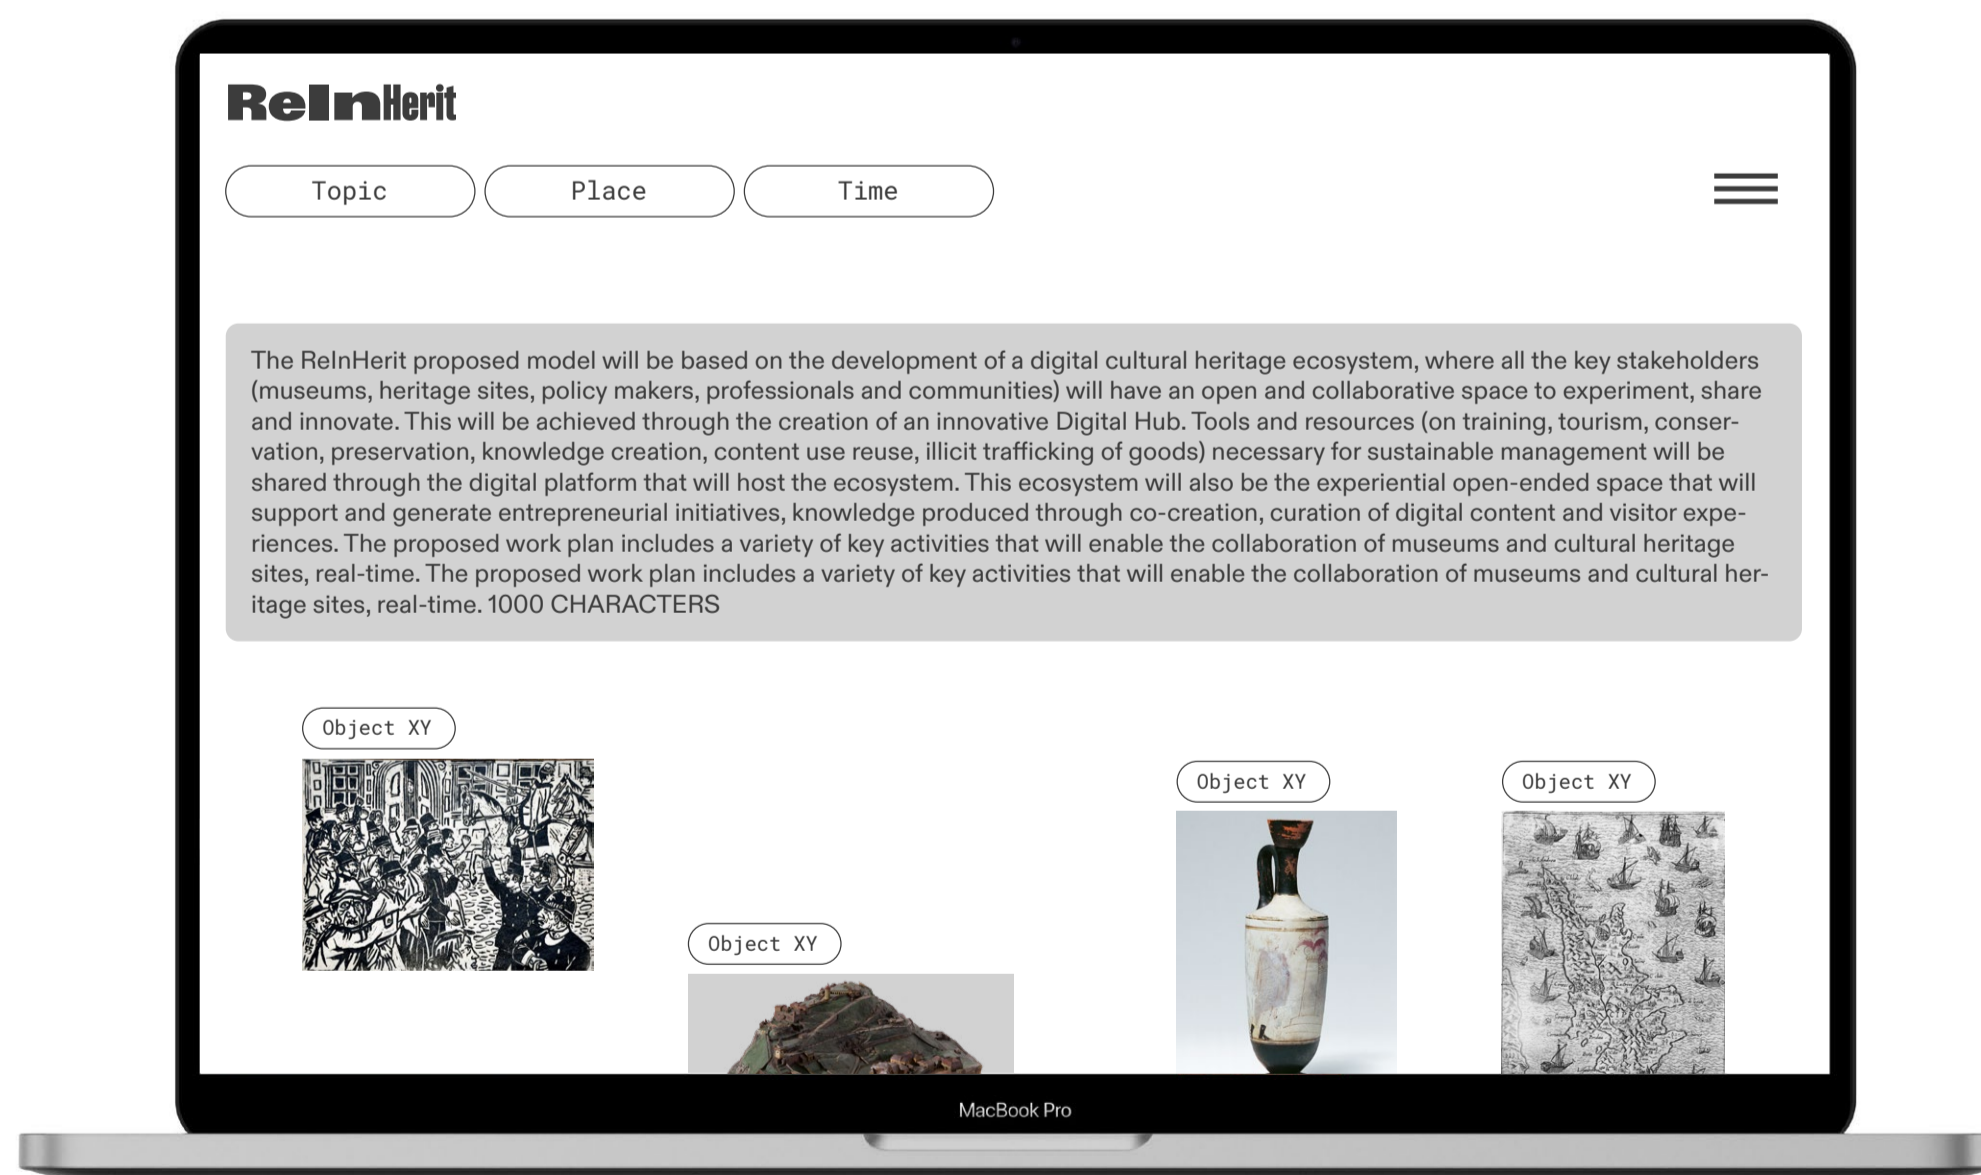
ReInHerit

Topic Place Time

The ReInHerit proposed model will be based on the development of a digital cultural heritage ecosystem, where all the key stakeholders (museums, heritage sites, policy makers, professionals and communities) will have an open and collaborative space to experiment, share and innovate. This will be achieved through the creation of an innovative Digital Hub. Tools and resources (on training, tourism, conservation, preservation, knowledge creation, content use reuse, illicit trafficking of goods) necessary for sustainable management will be shared through the digital platform that will host the ecosystem. This ecosystem will also be the experiential open-ended space that will support and generate entrepreneurial initiatives, knowledge produced through co-creation, curation of digital content and visitor experiences. The proposed work plan includes a variety of key activities that will enable the collaboration of museums and cultural heritage sites, real-time. The proposed work plan includes a variety of key activities that will enable the collaboration of museums and cultural heritage sites, real-time. 1000 CHARACTERS

Object XY

Object XY

Object XY

Object XY

MacBook Pro